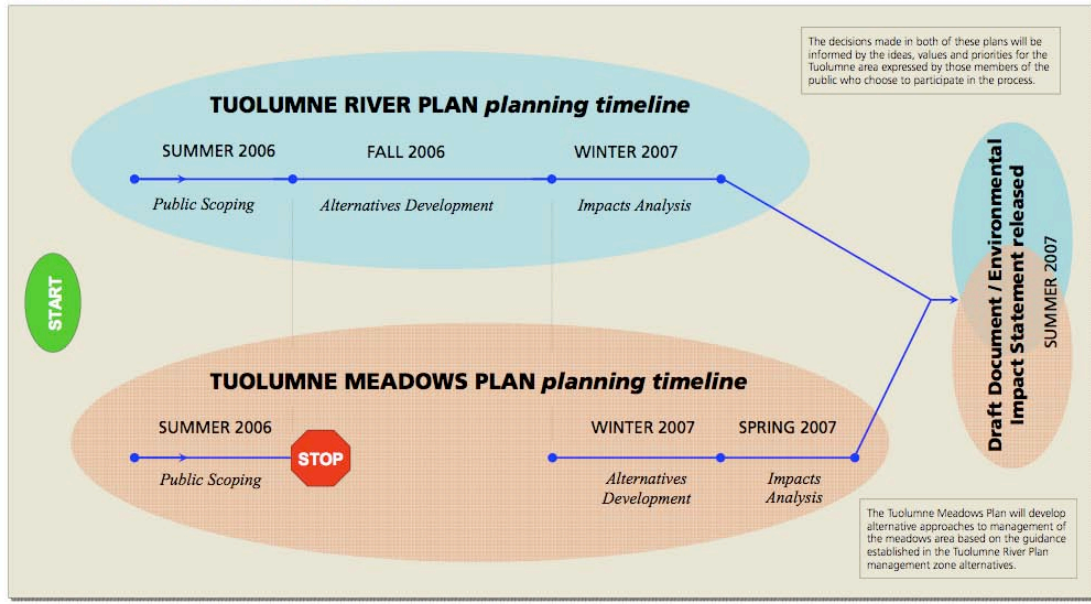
The decisions made in both of these plans will be informed by the ideas, values and priorities for the Tuolumne area expressed by those members of the public who choose to participate in the process.

TUOLUMNE RIVER PLAN *planning timeline*

SUMMER 2006

FALL 2006

WINTER 2007

*Public Scoping*

*Alternatives Development*

*Impacts Analysis*

START

TUOLUMNE MEADOWS PLAN *planning timeline*

SUMMER 2006

STOP

WINTER 2007

SPRING 2007

*Public Scoping*

*Alternatives Development*

*Impacts Analysis*

Draft Document / Environmental Impact Statement released

SUMMER 2007

The Tuolumne Meadows Plan will develop alternative approaches to management of the meadows area based on the guidance established in the Tuolumne River Plan management zone alternatives.